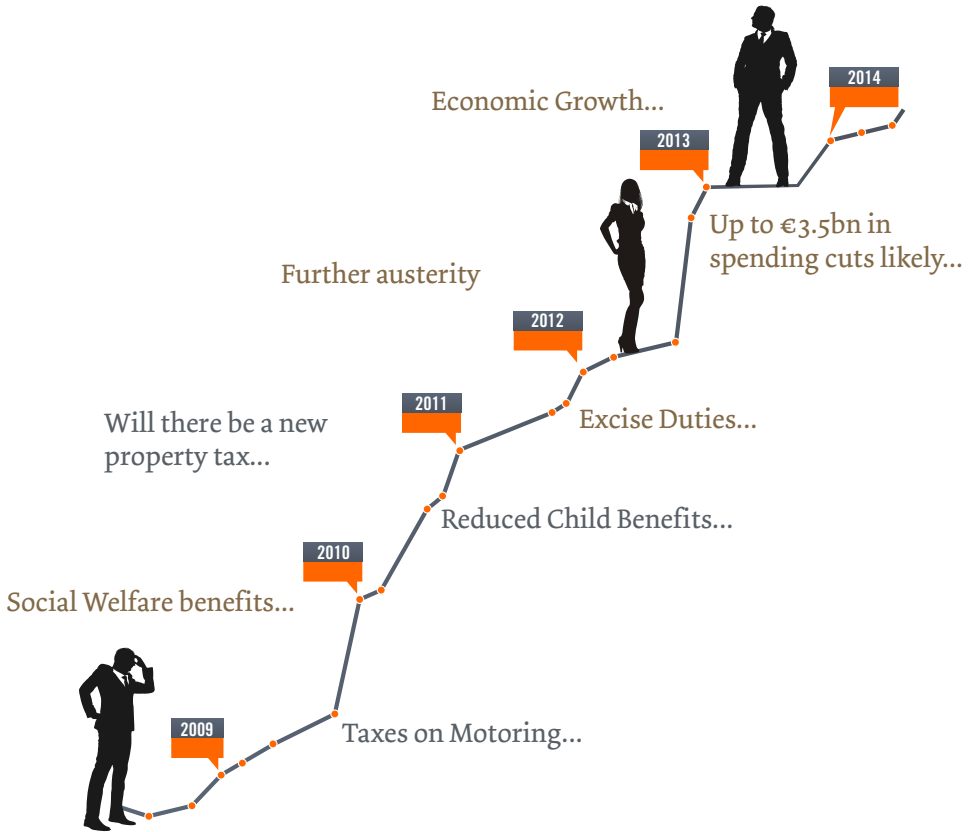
2014

Economic Growth...

2013

Up to €3.5bn in spending cuts likely...

Further austerity

2012

2011

Will there be a new property tax...

Excise Duties...

Reduced Child Benefits...

2010

Social Welfare benefits...

2009

Taxes on Motoring...